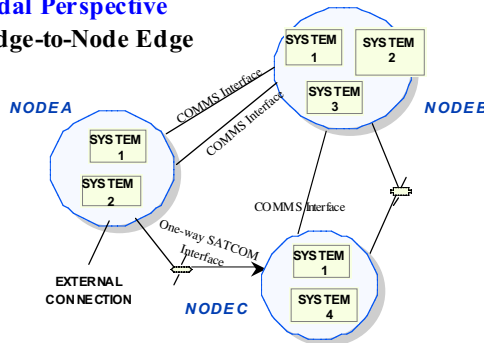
dal Perspective
dge-to-Node Edge

NODE A

SYSTEM 1

SYSTEM 2

COMMS Interface

COMMS Interface

SYSTEM 1

SYSTEM 2

SYSTEM 3

NODE B

COMMS Interface

One-way SATCOM Interface

EXTERNAL CONNECTION

SYSTEM 1

SYSTEM 4

NODE C